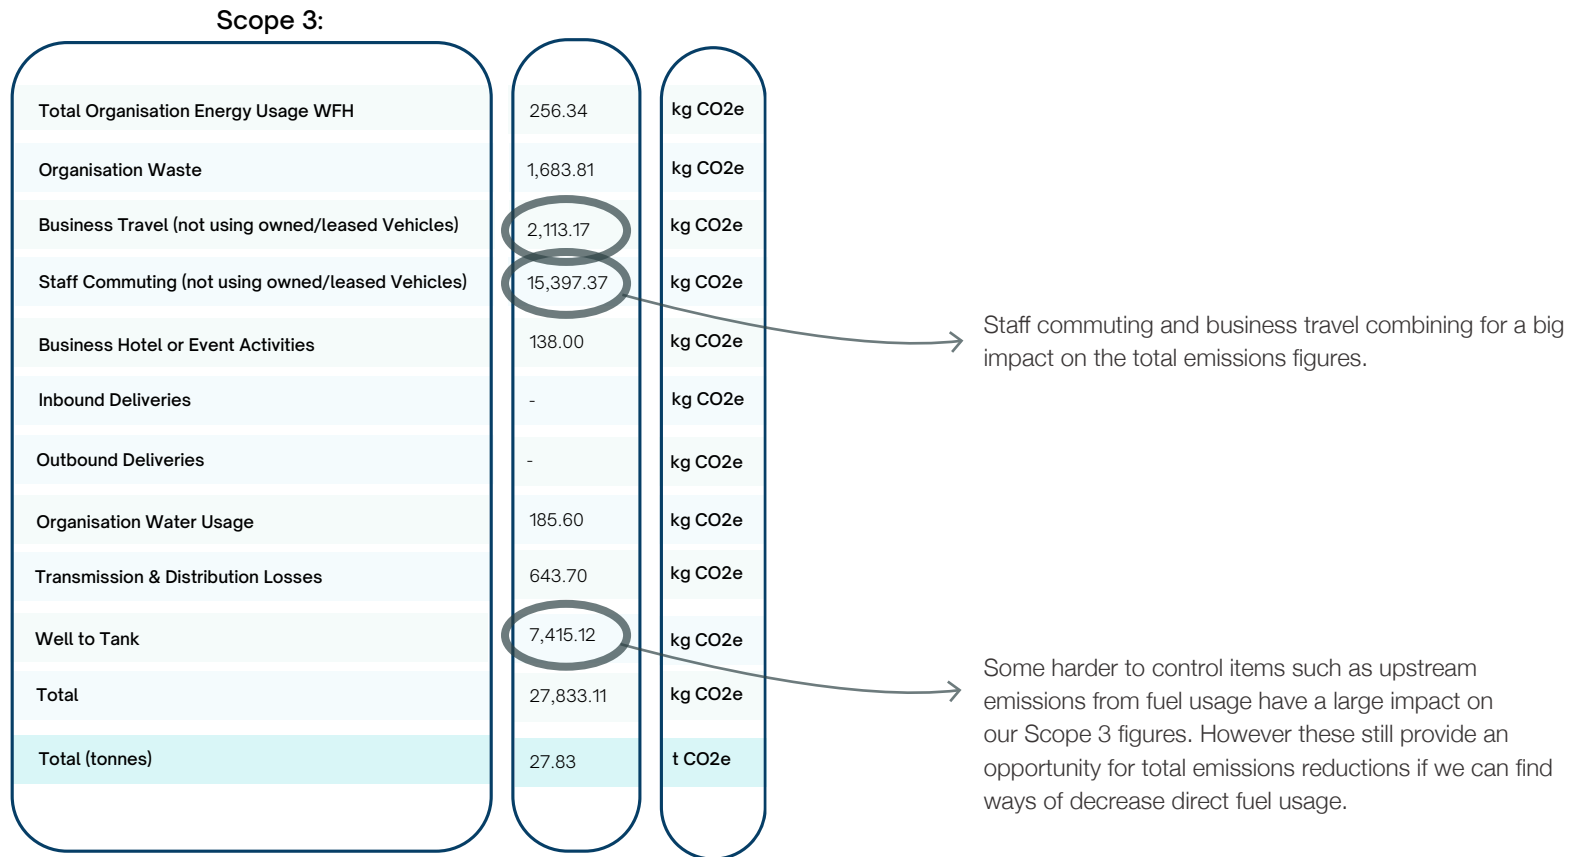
Scope 3:

| | | |
|---|---|---|
| Total Organisation Energy Usage WFH | 256.34 | kg CO2e |
| Organisation Waste | 1,683.81 | kg CO2e |
| Business Travel (not using owned/leased Vehicles) | 2,113.17 | kg CO2e |
| Staff Commuting (not using owned/leased Vehicles) | 15,397.37 | kg CO2e |
| Business Hotel or Event Activities | 138.00 | kg CO2e |
| Inbound Deliveries | - | kg CO2e |
| Outbound Deliveries | - | kg CO2e |
| Organisation Water Usage | 185.60 | kg CO2e |
| Transmission & Distribution Losses | 643.70 | kg CO2e |
| Well to Tank | 7,415.12 | kg CO2e |
| Total | 27,833.11 | kg CO2e |
| Total (tonnes) | 27.83 | t CO2e |

Staff commuting and business travel combining for a big impact on the total emissions figures.

Some harder to control items such as upstream emissions from fuel usage have a large impact on our Scope 3 figures. However these still provide an opportunity for total emissions reductions if we can find ways of decrease direct fuel usage.